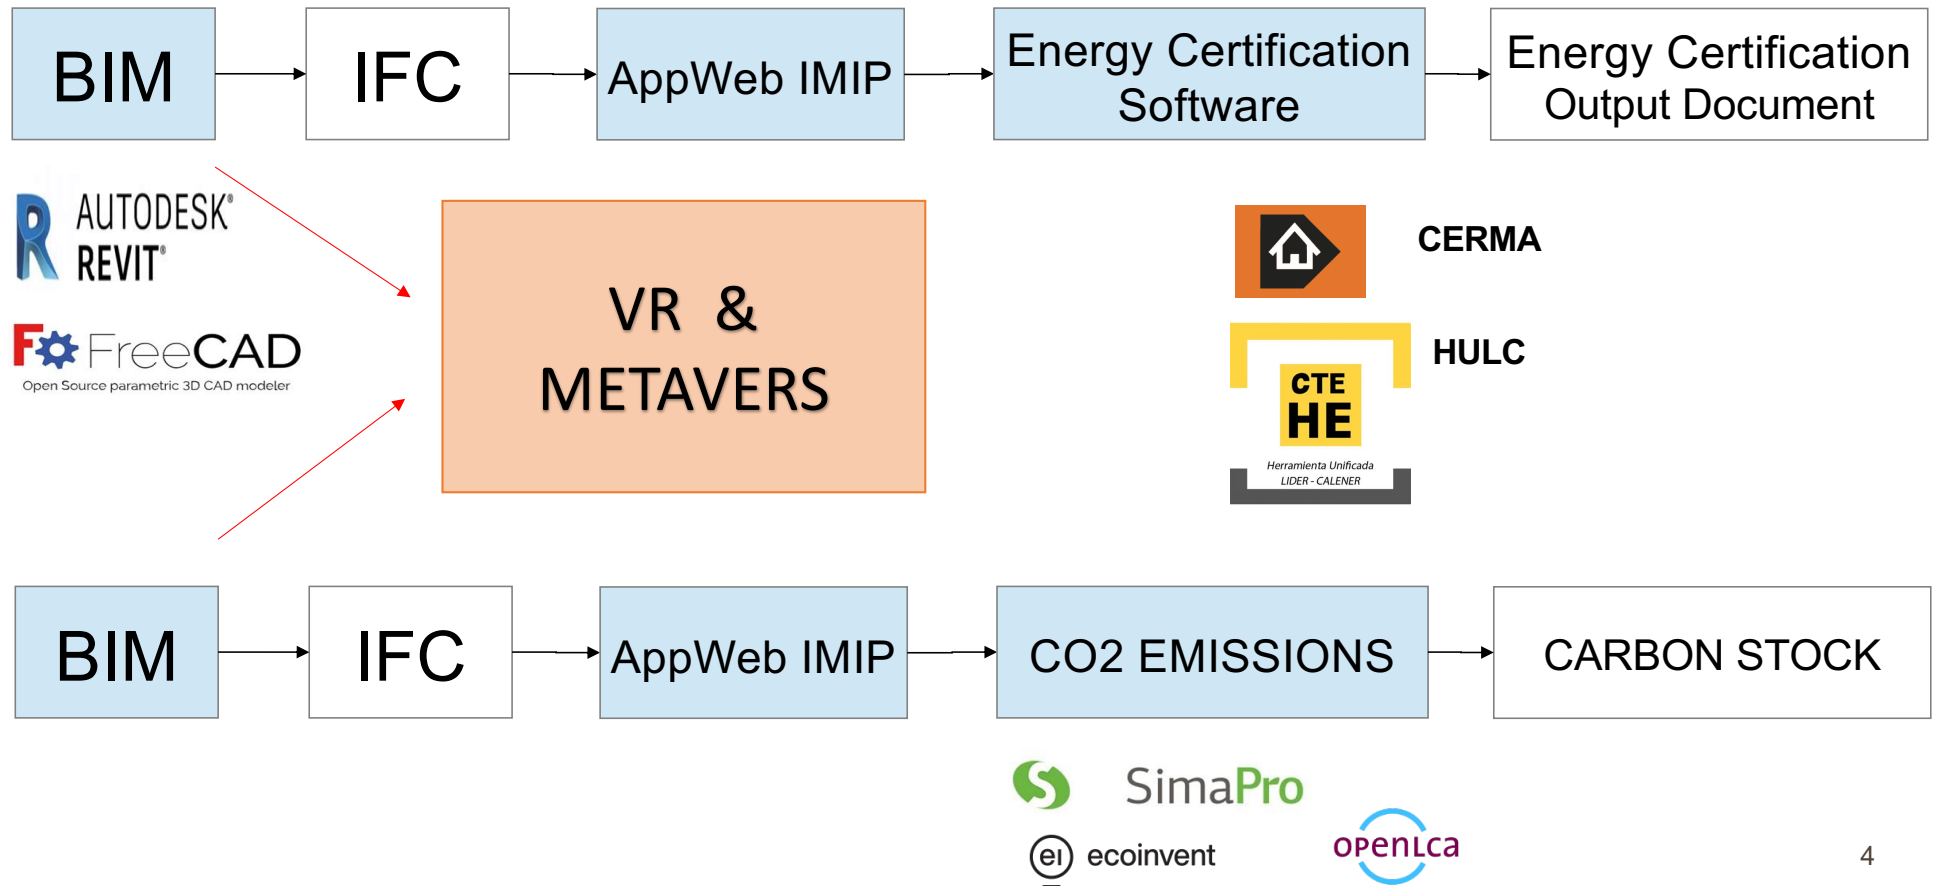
BIM

IFC

AppWeb IMIP

Energy Certification Software

Energy Certification Output Document

AUTODESK® REVIT®

FreeCAD
Open Source parametric 3D CAD modeler

VR &
METAVERS

CERMA

HULC

CTE HE
Herramienta Unificada LIDER - CALENER

BIM

IFC

AppWeb IMIP

CO2 EMISSIONS

CARBON STOCK

SimaPro

ecoinvent

openLca

4